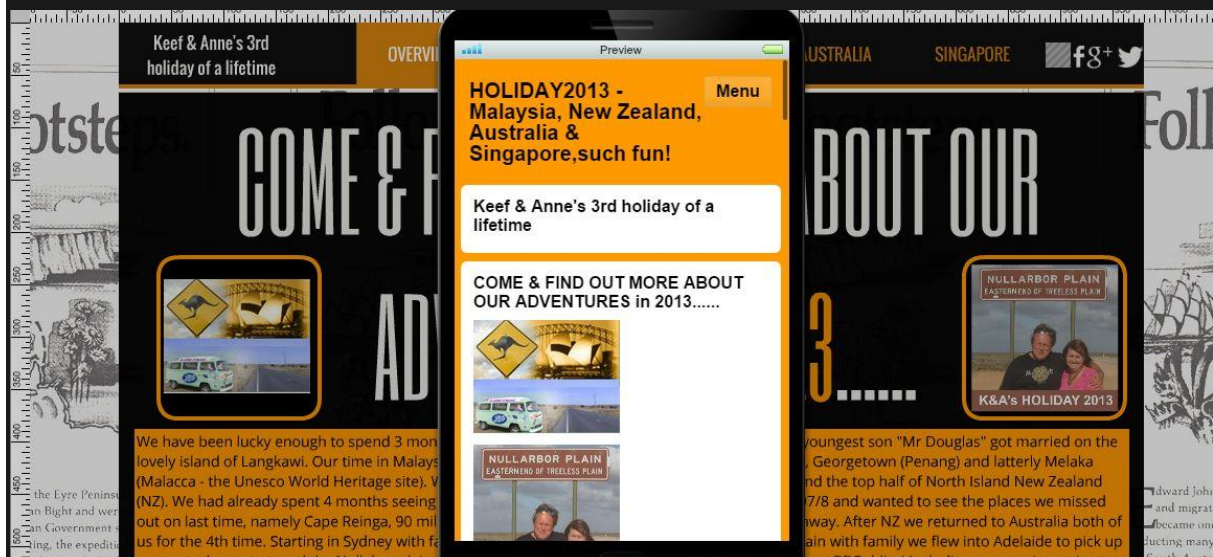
Keef & Anne's 3rd holiday of a lifetime

OVERVI

USTRALIA

SINGAPORE

f g+

otsteps

Foll

COME & F

ABOUT OUR

ADV

3......

Preview

HOLIDAY2013 - Malaysia, New Zealand, Australia & Singapore,such fun!

Menu

Keef & Anne's 3rd holiday of a lifetime

COME & FIND OUT MORE ABOUT OUR ADVENTURES in 2013......

NULLARBOR PLAIN
EASTERN END OF TREELESS PLAIN

NULLARBOR PLAIN
EASTERN END OF TREELESS PLAIN

K&A's HOLIDAY 2013

We have been lucky enough to spend 3 mon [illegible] youngest son "Mr Douglas" got married on the lovely island of Langkawi. Our time in Malays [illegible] Georgetown (Penang) and latterly Melaka (Malacca - the Unesco World Heritage site). W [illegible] nd the top half of North Island New Zealand (NZ). We had already spent 4 months seeing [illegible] 7/8 and wanted to see the places we missed out on last time, namely Cape Reinga, 90 mil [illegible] nway. After NZ we returned to Australia both of us for the 4th time. Starting in Sydney with fa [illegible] ain with family we flew into Adelaide to pick up

the Eyre Peninsu
an Bight and wer
an Government
ing, the expeditio

dward John
and migrat
became one
ducting many